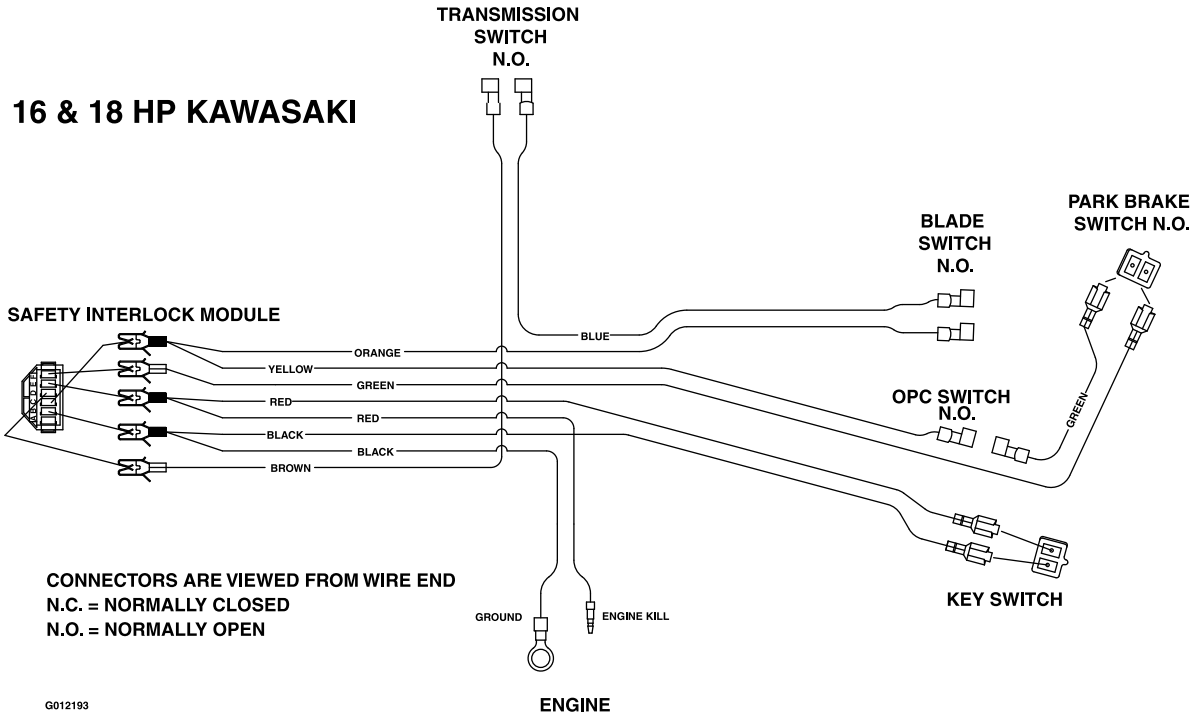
TRANSMISSION SWITCH N.O.

16 & 18 HP KAWASAKI

PARK BRAKE SWITCH N.O.

BLADE SWITCH N.O.

SAFETY INTERLOCK MODULE

BLUE

ORANGE

YELLOW

GREEN

RED

RED

BLACK

BLACK

BROWN

OPC SWITCH N.O.

GREEN

KEY SWITCH

CONNECTORS ARE VIEWED FROM WIRE END
N.C. = NORMALLY CLOSED
N.O. = NORMALLY OPEN

GROUND

ENGINE KILL

ENGINE

G012193